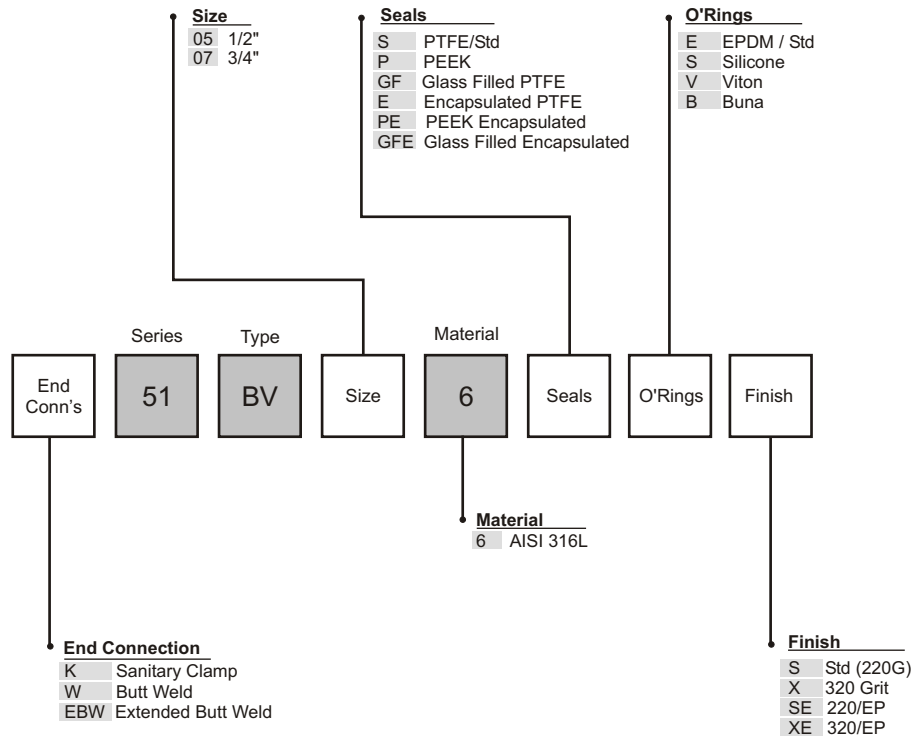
**Size**
05 1/2"
07 3/4"

**Seals**
S PTFE/Std
P PEEK
GF Glass Filled PTFE
E Encapsulated PTFE
PE PEEK Encapsulated
GFE Glass Filled Encapsulated

**O'Rings**
E EPDM / Std
S Silicone
V Viton
B Buna

Series Type Material

End Conn's | 51 | BV | Size | 6 | Seals | O'Rings | Finish

**Material**
6 AISI 316L

**End Connection**
K Sanitary Clamp
W Butt Weld
EBW Extended Butt Weld

**Finish**
S Std (220G)
X 320 Grit
SE 220/EP
XE 320/EP